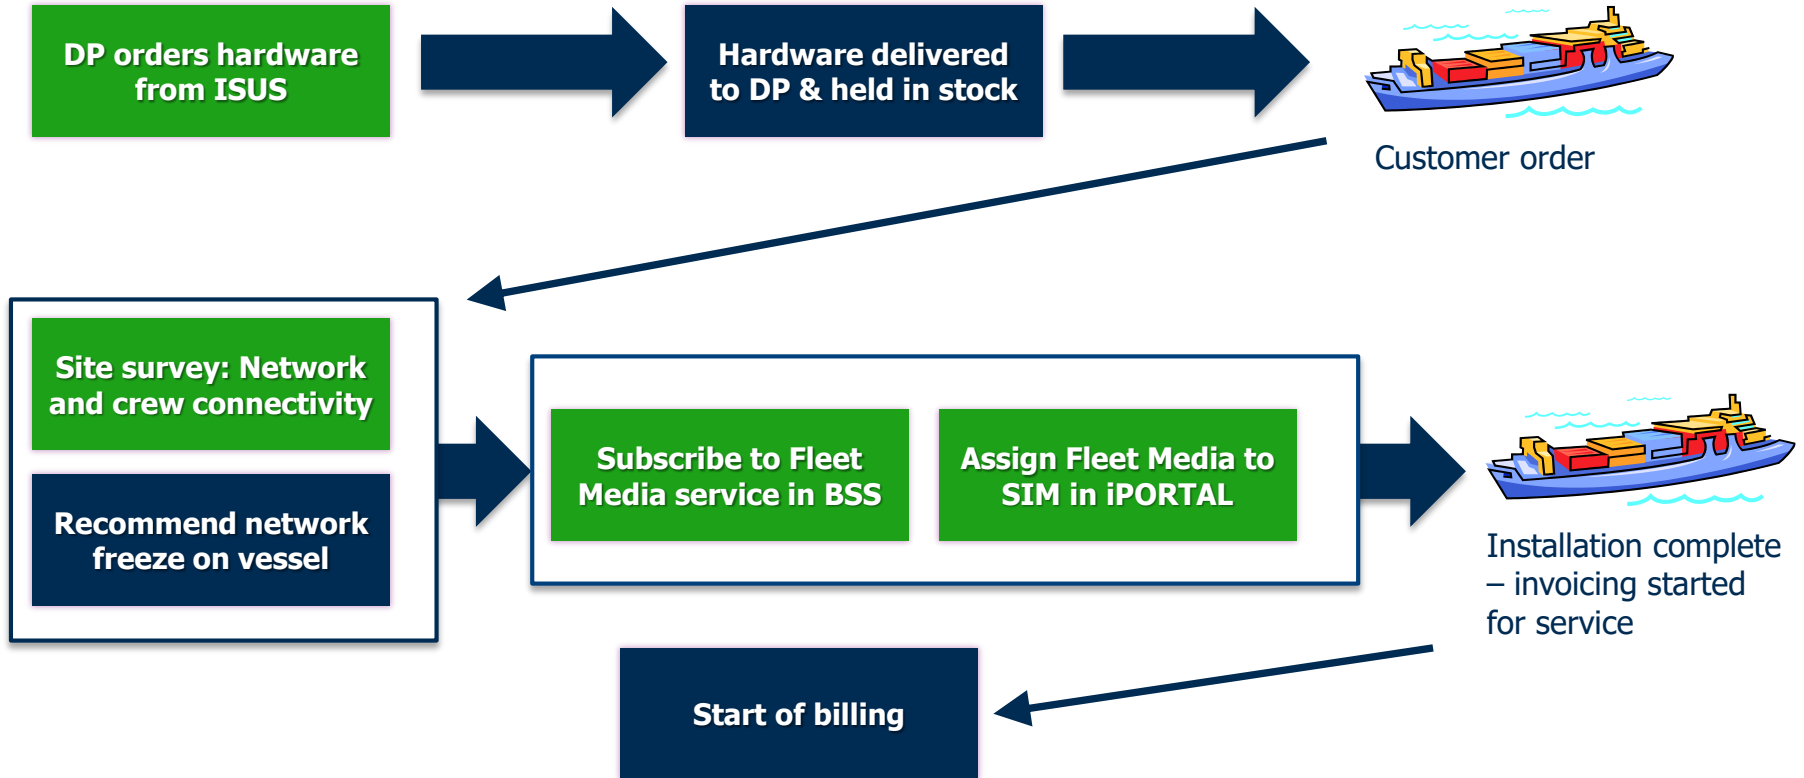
DP orders hardware from ISUS

Hardware delivered to DP & held in stock

Customer order

Site survey: Network and crew connectivity

Recommend network freeze on vessel

Subscribe to Fleet Media service in BSS

Assign Fleet Media to SIM in iPORTAL

Installation complete – invoicing started for service

Start of billing